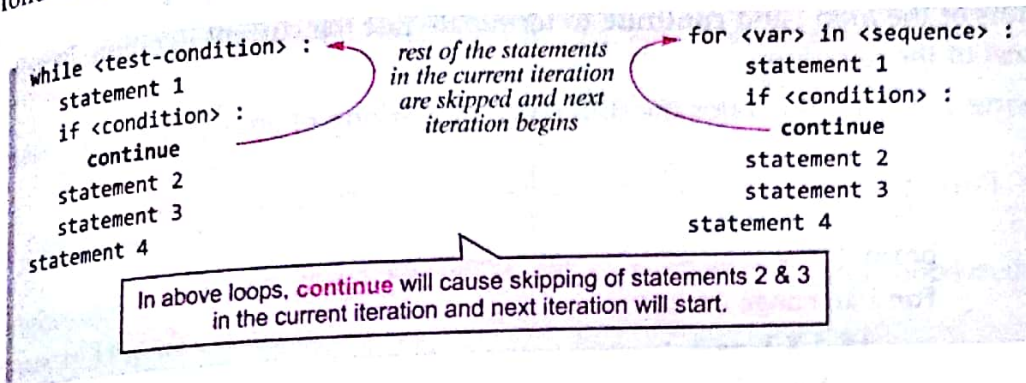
while <test-condition> :
    statement 1
    if <condition> :
        continue
    statement 2
    statement 3
statement 4

rest of the statements in the current iteration are skipped and next iteration begins

for <var> in <sequence> :
    statement 1
    if <condition> :
        continue
    statement 2
    statement 3
statement 4

In above loops, continue will cause skipping of statements 2 & 3 in the current iteration and next iteration will start.